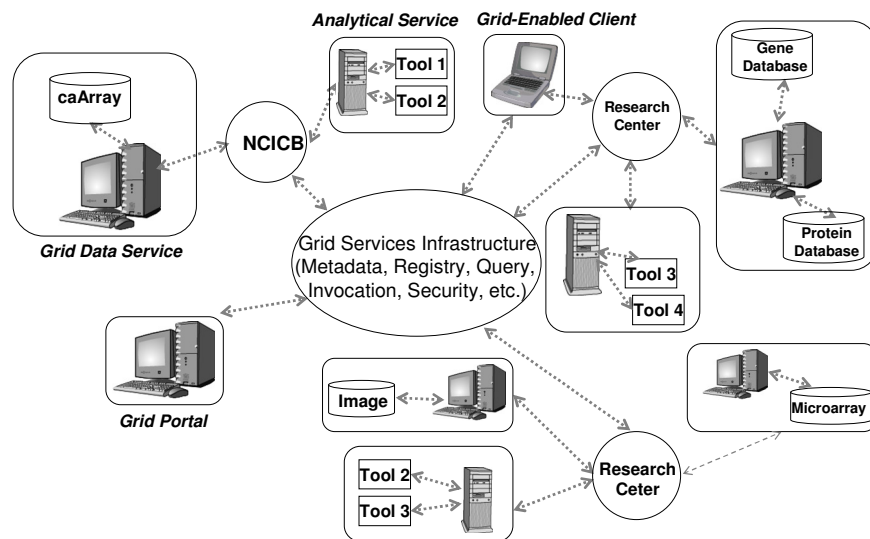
Analytical Service

Grid-Enabled Client

Gene Database

caArray

Tool 1

Tool 2

NCICB

Research Center

Grid Data Service

Grid Services Infrastructure (Metadata, Registry, Query, Invocation, Security, etc.)

Protein Database

Tool 3

Tool 4

Grid Portal

Image

Microarray

Tool 2

Tool 3

Research Ceter